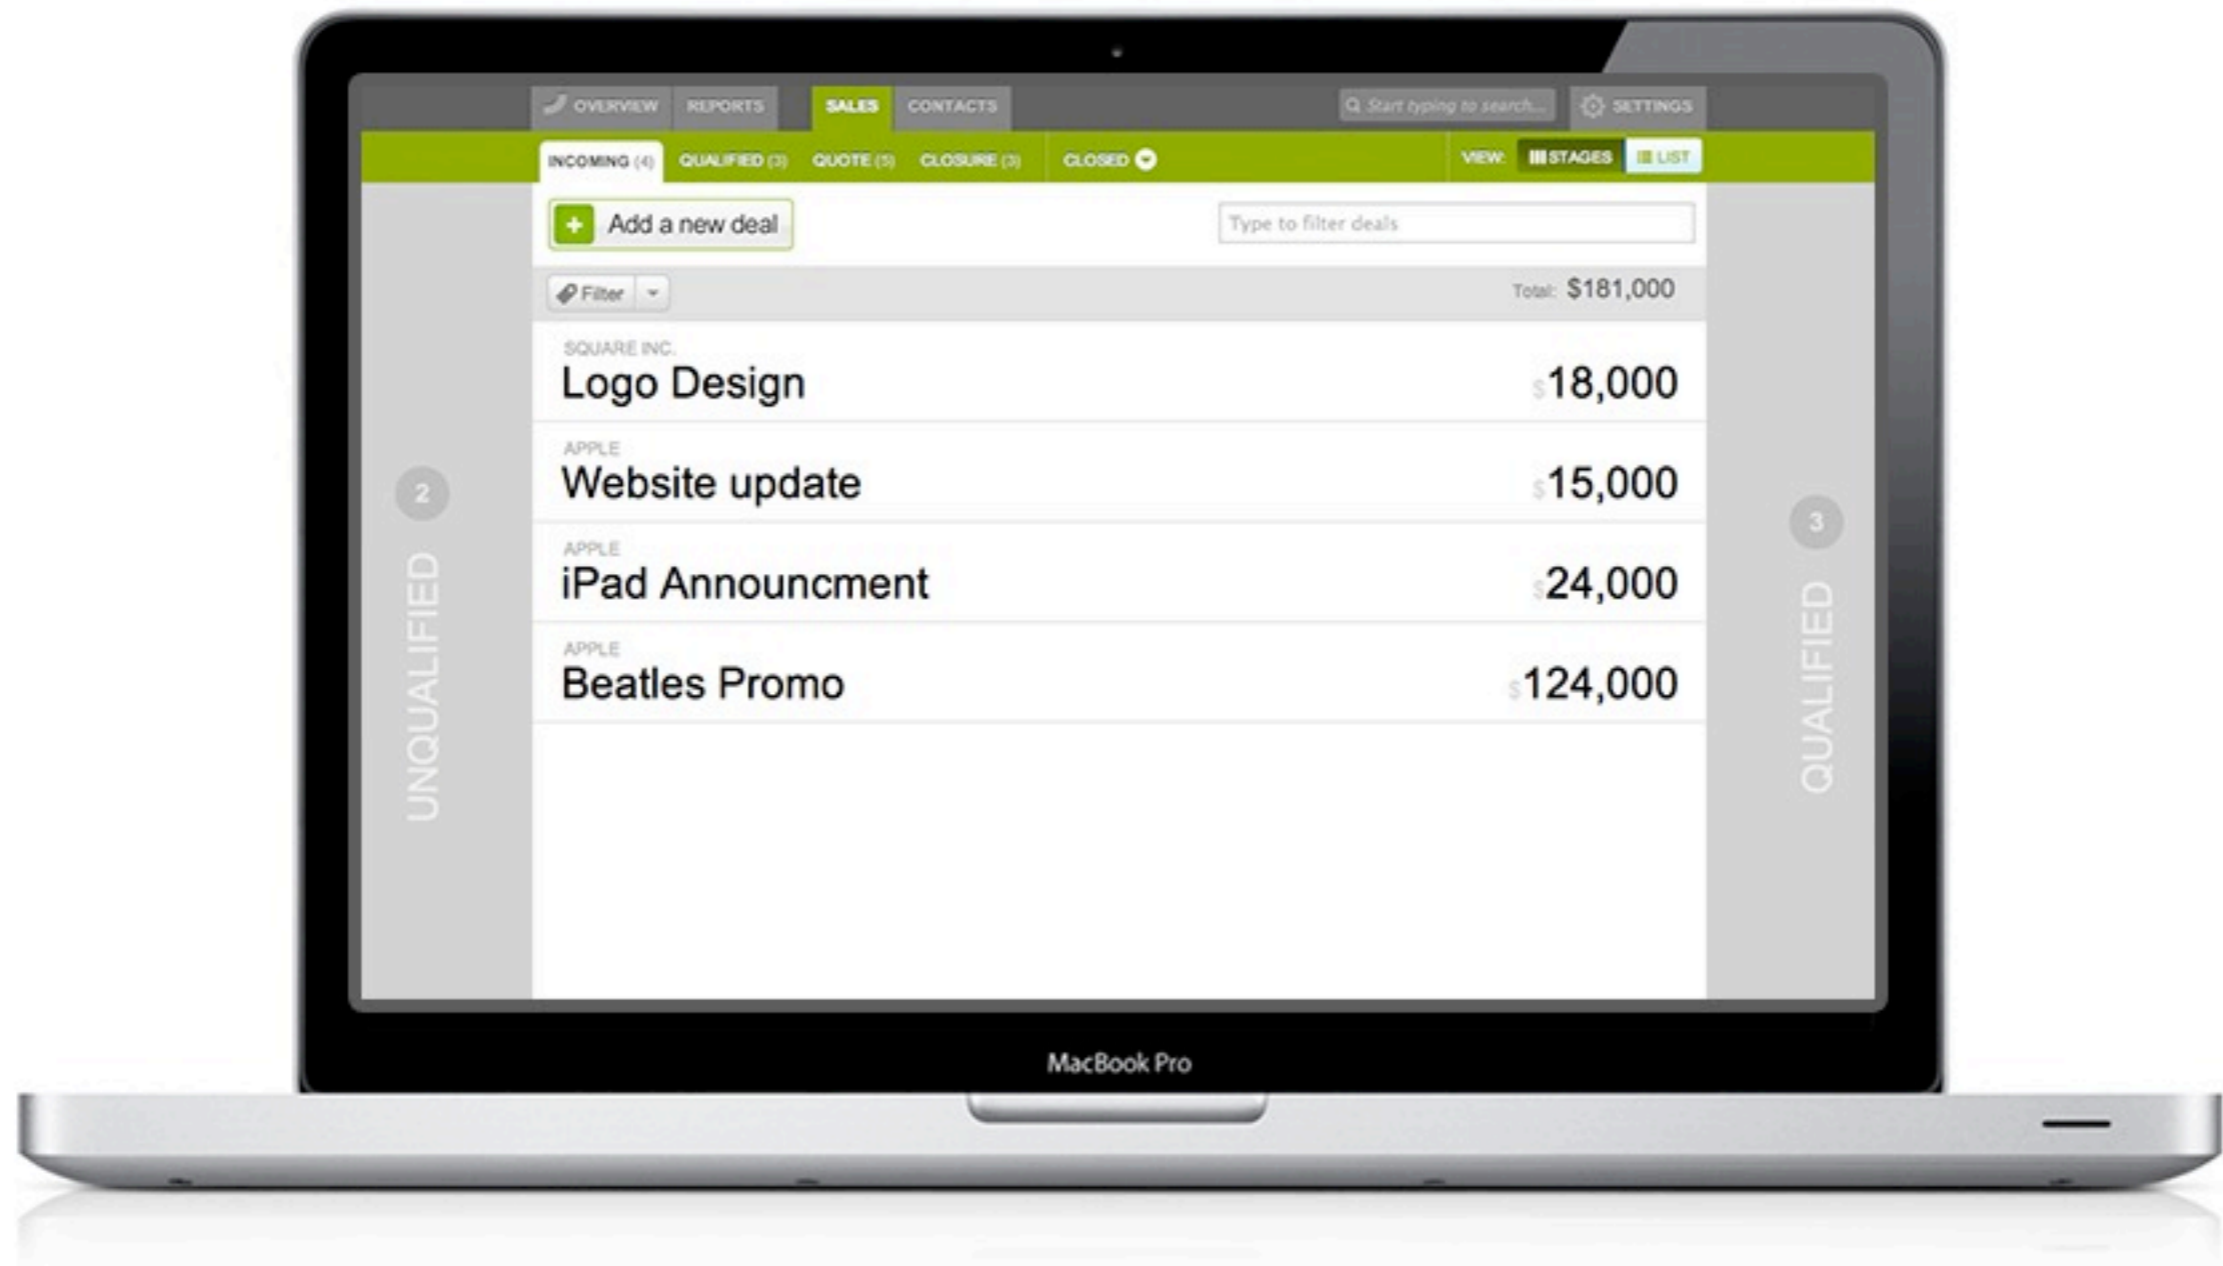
OVERVIEW REPORTS SALES CONTACTS Start typing to search... SETTINGS

INCOMING (4) QUALIFIED (3) QUOTE (5) CLOSURE (3) CLOSED VIEW: STAGES LIST

Add a new deal

Type to filter deals

Filter

Total: $181,000

SQUARE INC.
Logo Design $18,000

APPLE
Website update $15,000

APPLE
iPad Announcment $24,000

APPLE
Beatles Promo $124,000

2
UNQUALIFIED

3
QUALIFIED

MacBook Pro